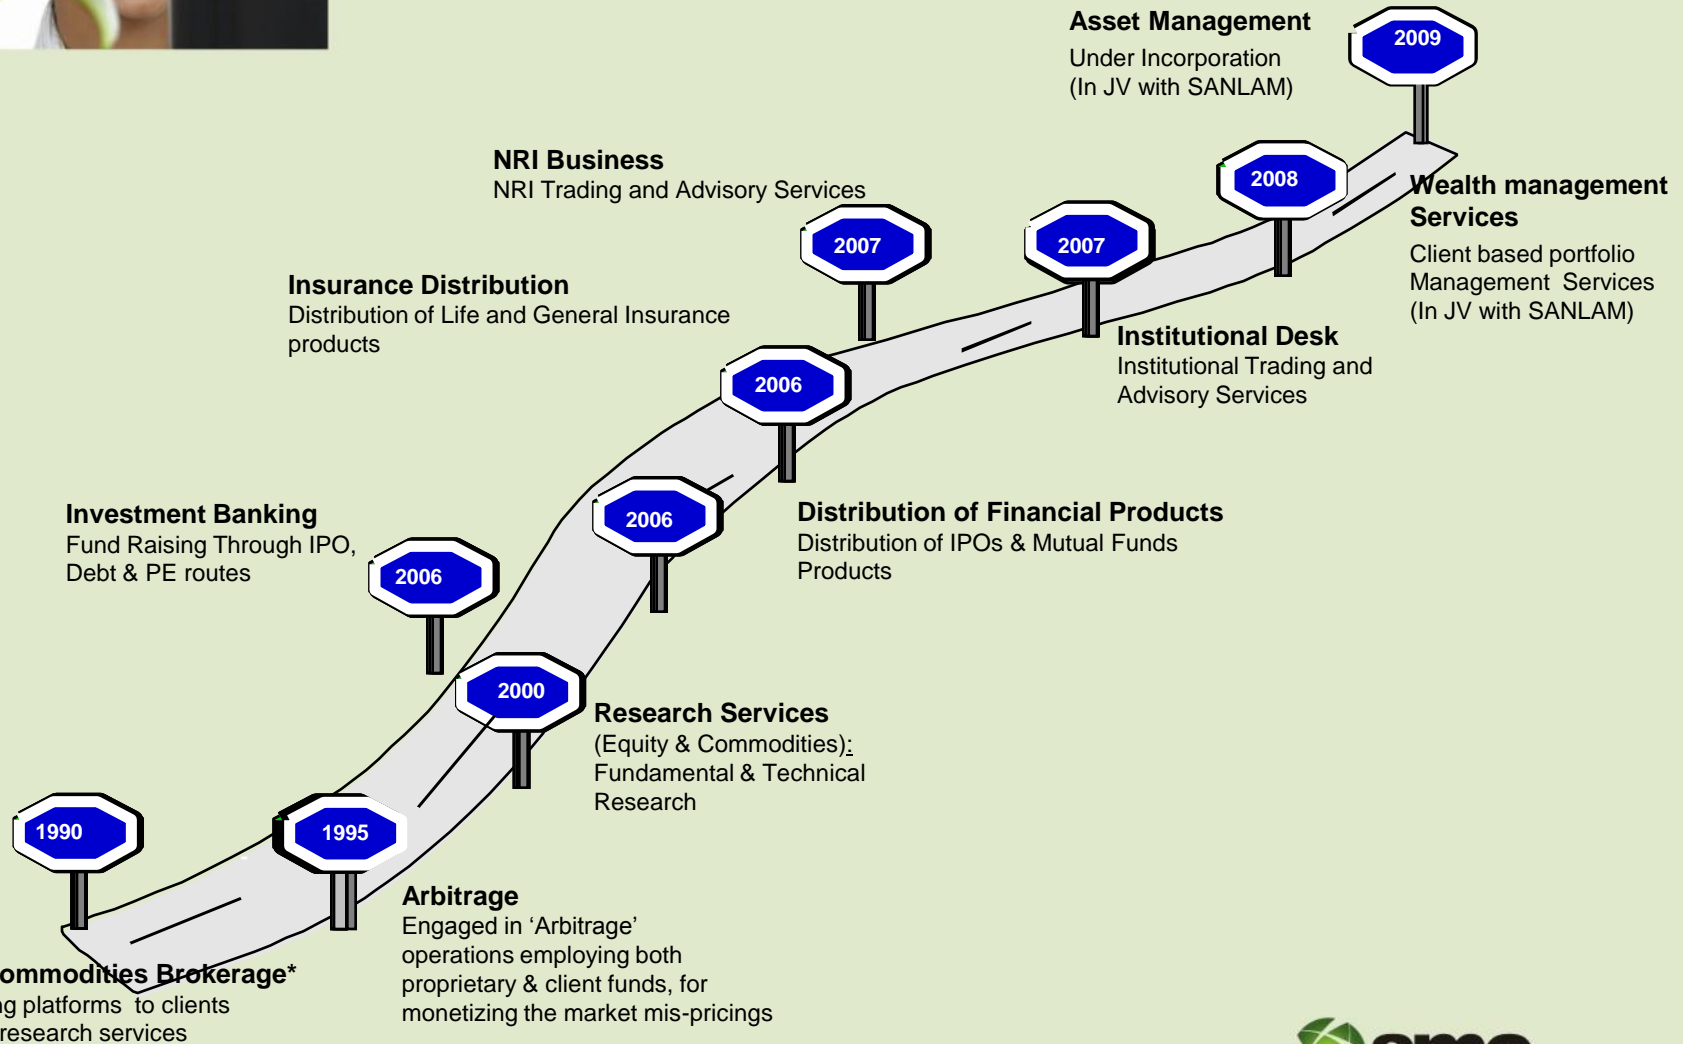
Asset Management
Under Incorporation
(In JV with SANLAM)

2009

NRI Business
NRI Trading and Advisory Services

2008

Wealth management Services
Client based portfolio Management Services
(In JV with SANLAM)

2007

2007

Insurance Distribution
Distribution of Life and General Insurance products

2006

Institutional Desk
Institutional Trading and Advisory Services

2006

Distribution of Financial Products
Distribution of IPOs & Mutual Funds Products

Investment Banking
Fund Raising Through IPO, Debt & PE routes

2006

2000

Research Services
(Equity & Commodities):
Fundamental & Technical Research

1990

1995

Arbitrage
Engaged in 'Arbitrage' operations employing both proprietary & client funds, for monetizing the market mis-pricings

ommodities Brokerage*
g platforms to clients
research services